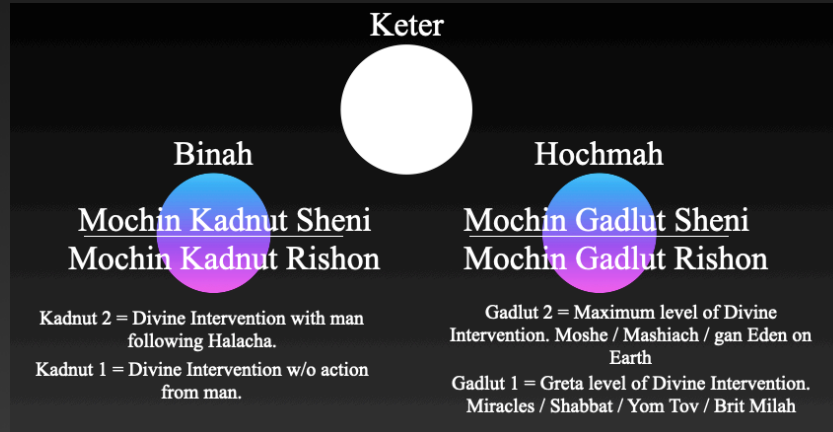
Keter

Binah

Mochin Kadnut Sheni
Mochin Kadnut Rishon

Kadnut 2 = Divine Intervention with man following Halacha.

Kadnut 1 = Divine Intervention w/o action from man.

Hochmah

Mochin Gadlut Sheni
Mochin Gadlut Rishon

Gadlut 2 = Maximum level of Divine Intervention. Moshe / Mashiach / gan Eden on Earth

Gadlut 1 = Greta level of Divine Intervention. Miracles / Shabbat / Yom Tov / Brit Milah